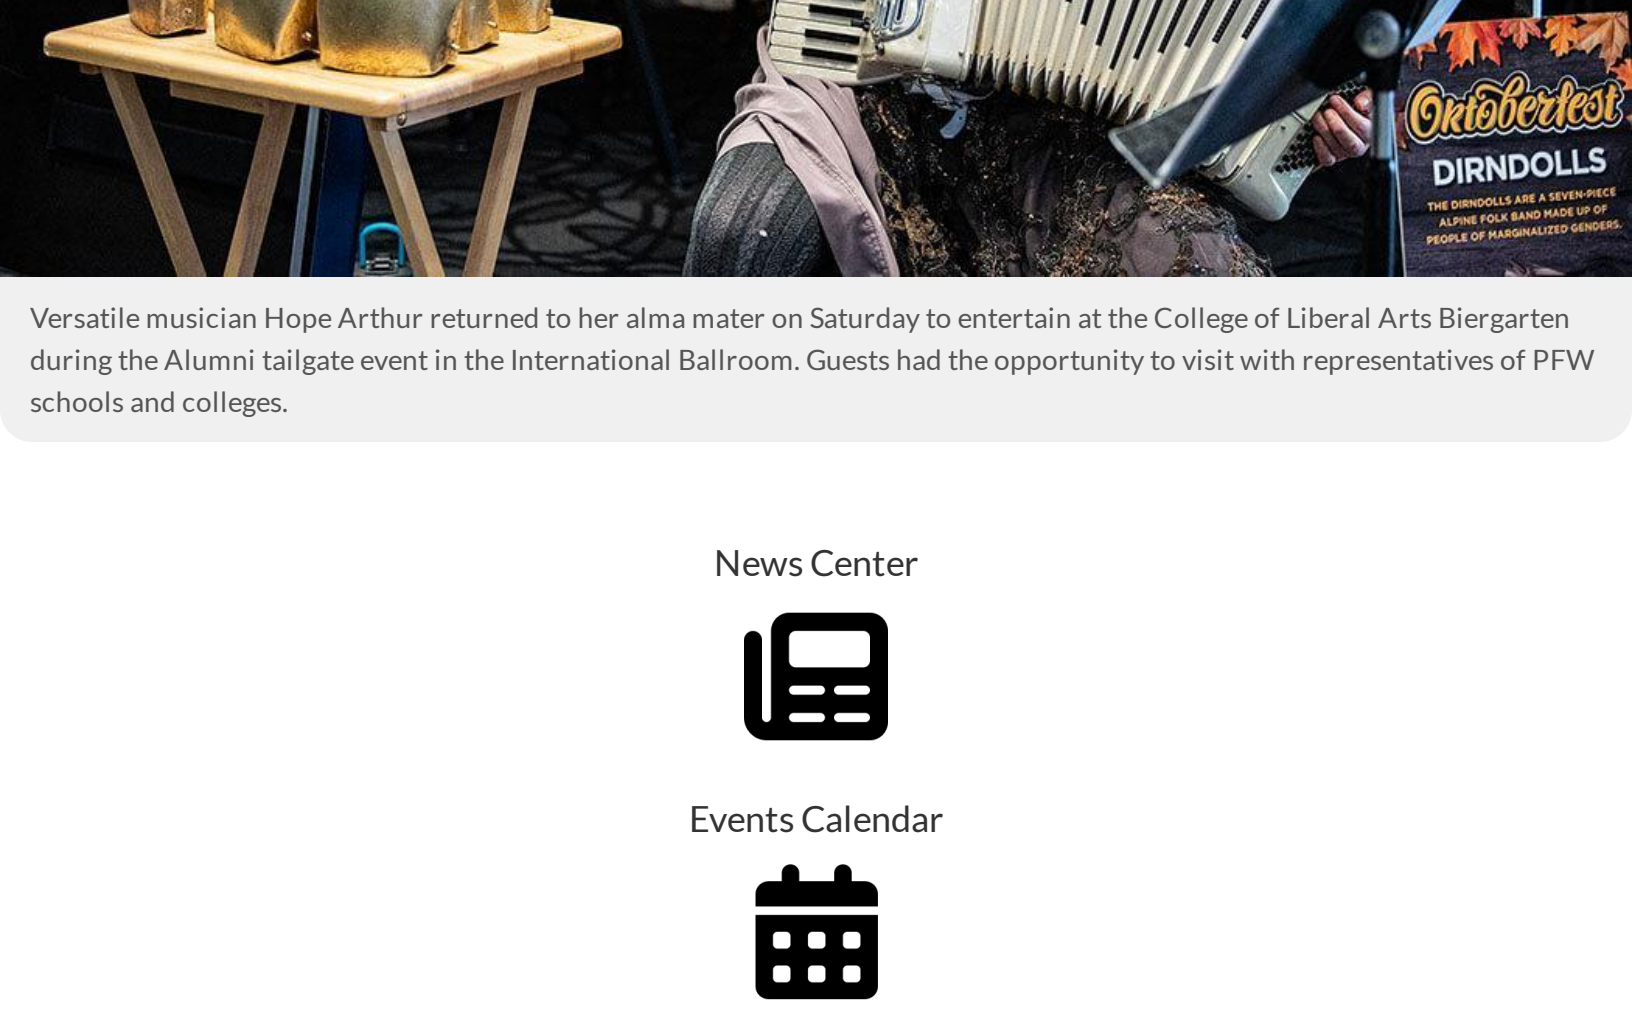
Oktoberfest
DIRNDOLLS
THE DIRNDOLLS ARE A SEVEN-PIECE ALPINE FOLK BAND MADE UP OF PEOPLE OF MARGINALIZED GENDERS.

Versatile musician Hope Arthur returned to her alma mater on Saturday to entertain at the College of Liberal Arts Biergarten during the Alumni tailgate event in the International Ballroom. Guests had the opportunity to visit with representatives of PFW schools and colleges.

News Center

Events Calendar